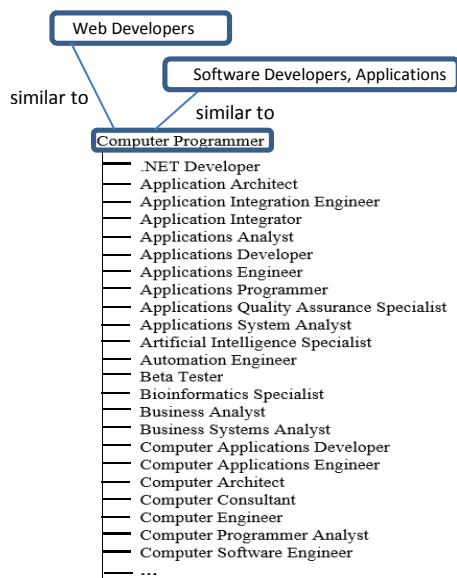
Web Developers

Software Developers, Applications

similar to

similar to

Computer Programmer

.NET Developer
Application Architect
Application Integration Engineer
Application Integrator
Applications Analyst
Applications Developer
Applications Engineer
Applications Programmer
Applications Quality Assurance Specialist
Applications System Analyst
Artificial Intelligence Specialist
Automation Engineer
Beta Tester
Bioinformatics Specialist
Business Analyst
Business Systems Analyst
Computer Applications Developer
Computer Applications Engineer
Computer Architect
Computer Consultant
Computer Engineer
Computer Programmer Analyst
Computer Software Engineer
...